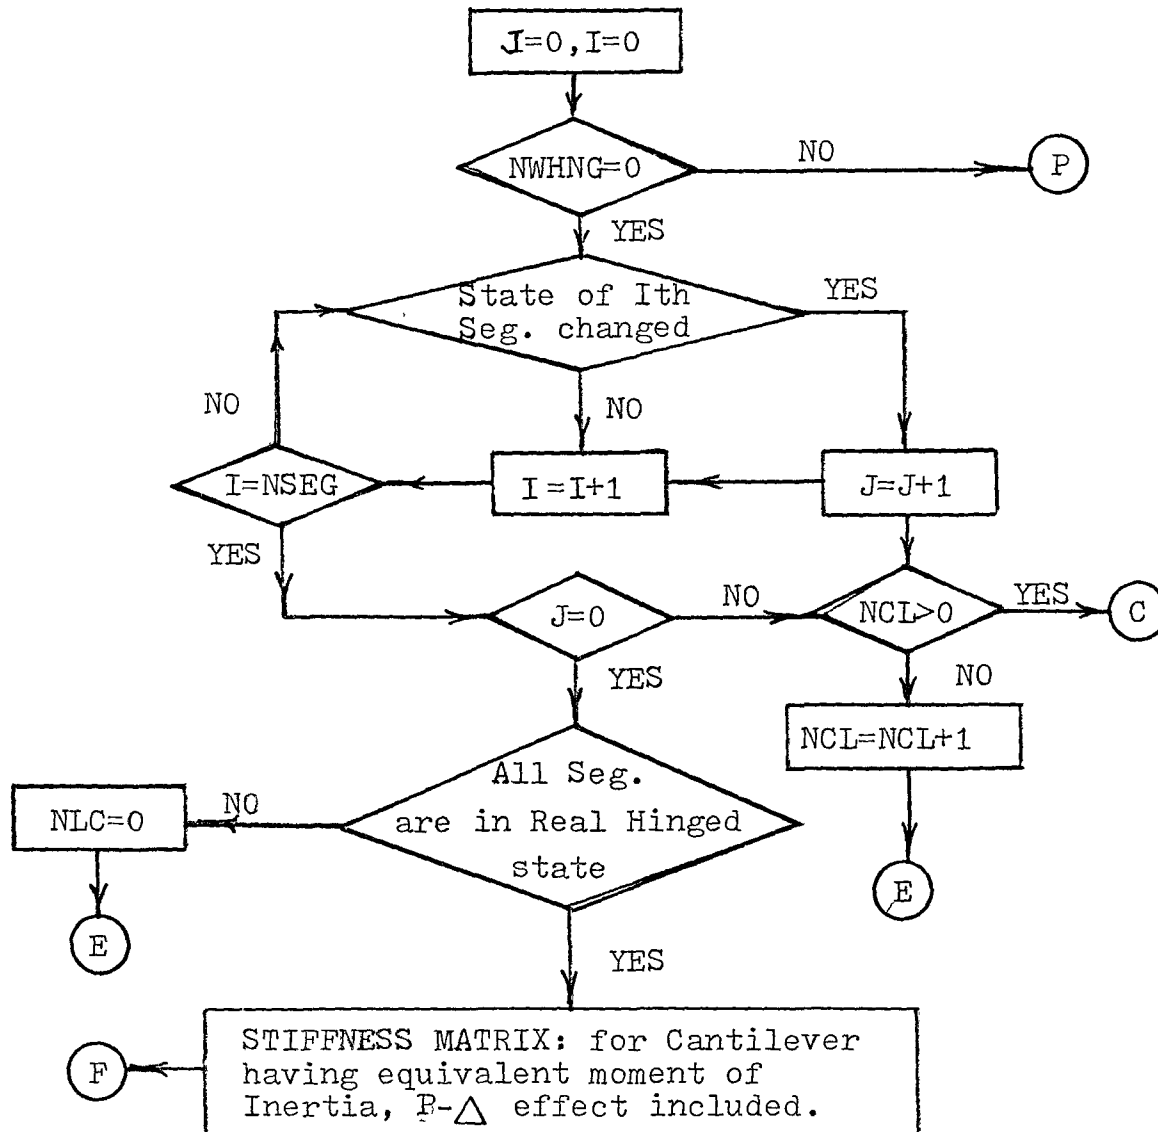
J=0, I=0

NWHNG=0

NO

P

YES

State of Ith Seg. changed

YES

NO

NO

I=NSEG

I = I+1

J=J+1

YES

J=0

NO

NCL>0

YES

C

YES

NO

NCL=NCL+1

NLC=0

NO

All Seg. are in Real Hinged state

E

E

YES

F

STIFFNESS MATRIX: for Cantilever having equivalent moment of Inertia, P-$\Delta$ effect included.